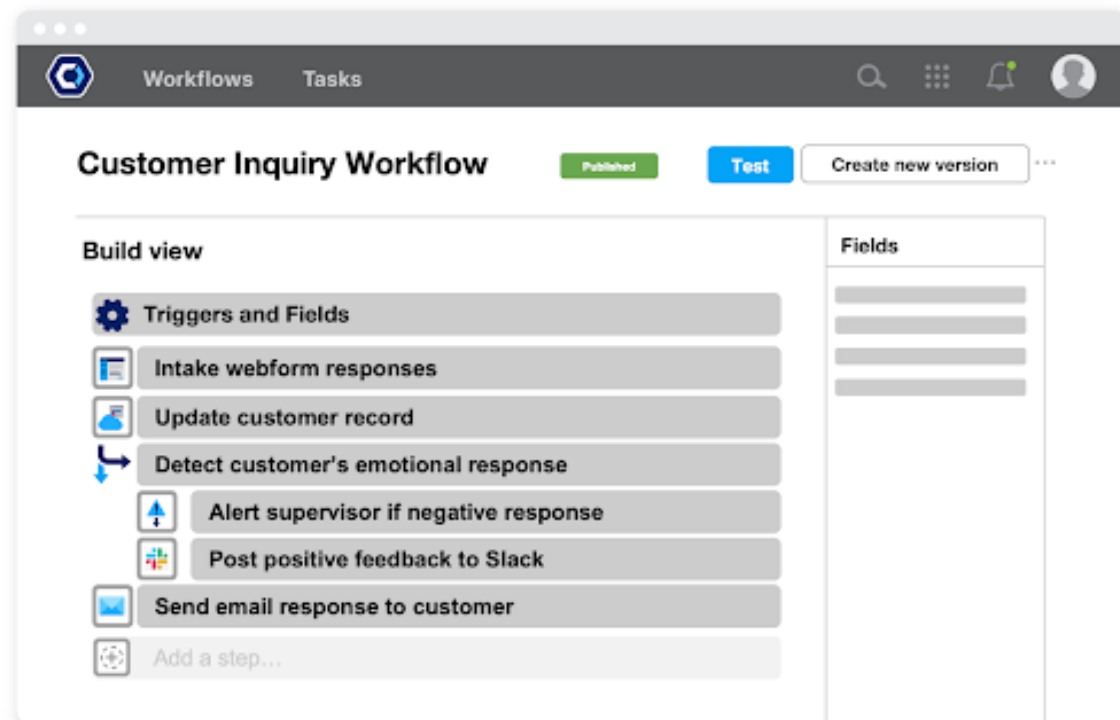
Workflows Tasks

Customer Inquiry Workflow

Published

Test

Create new version

Build view

Fields

Triggers and Fields

Intake webform responses

Update customer record

Detect customer's emotional response

Alert supervisor if negative response

Post positive feedback to Slack

Send email response to customer

Add a step...